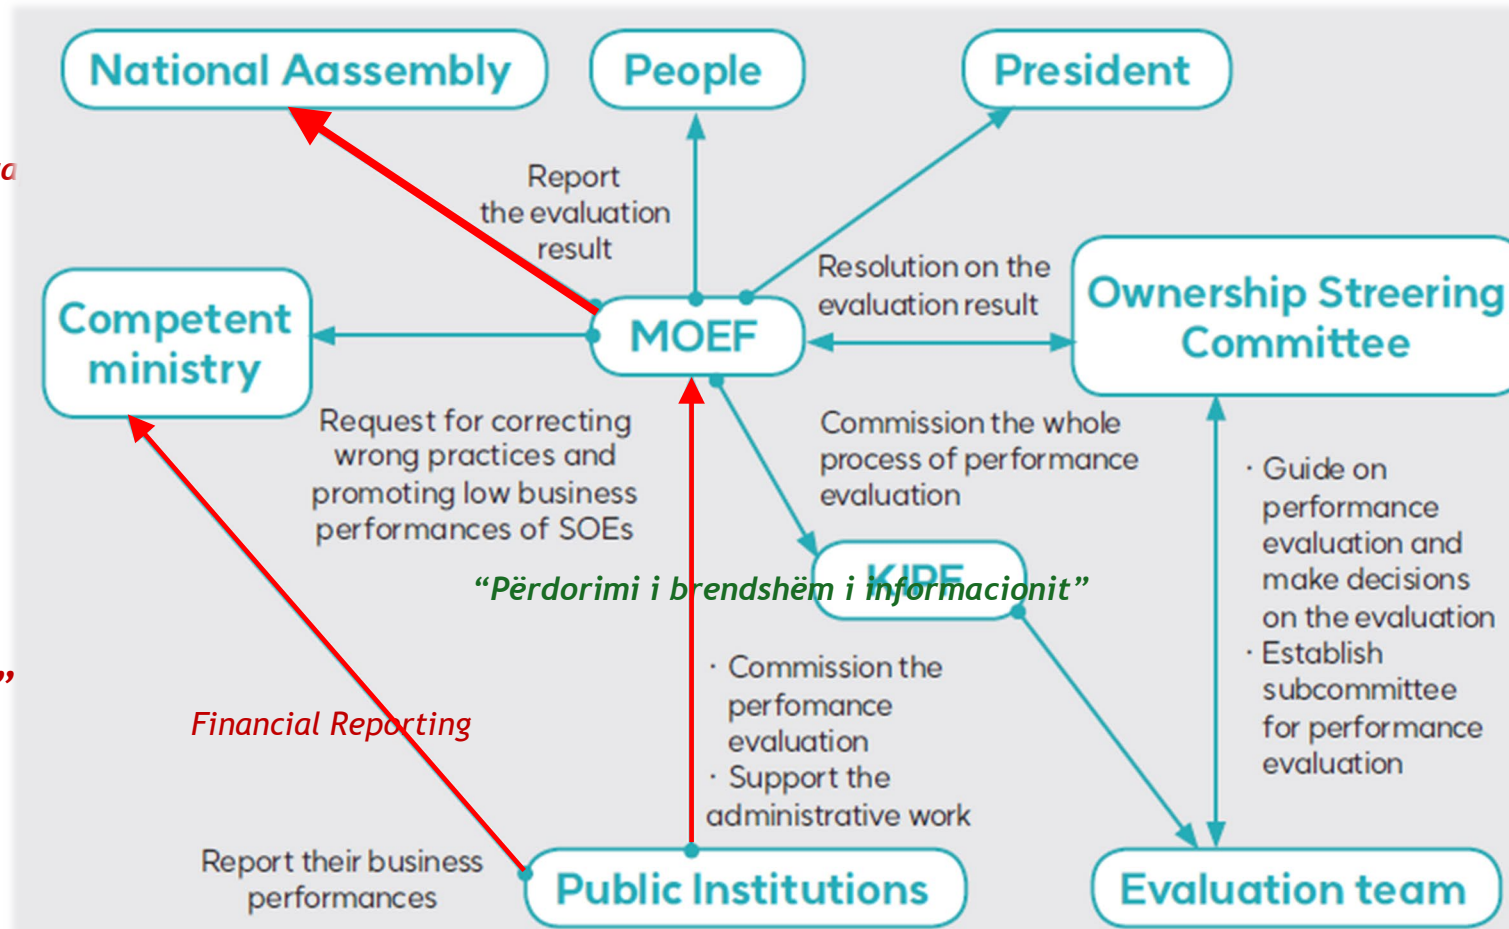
National Aassembly

People

President

Report the evaluation result

Resolution on the evaluation result

Competent ministry

MOEF

Ownership Streering Committee

Request for correcting wrong practices and promoting low business performances of SOEs

Commission the whole process of performance evaluation

KIPF

“Përdorimi i brendshëm i informacionit”

· Guide on performance evaluation and make decisions on the evaluation
· Establish subcommittee for performance evaluation

· Commission the perfomance evaluation
· Support the administrative work

Financial Reporting

Report their business performances

Public Institutions

Evaluation team